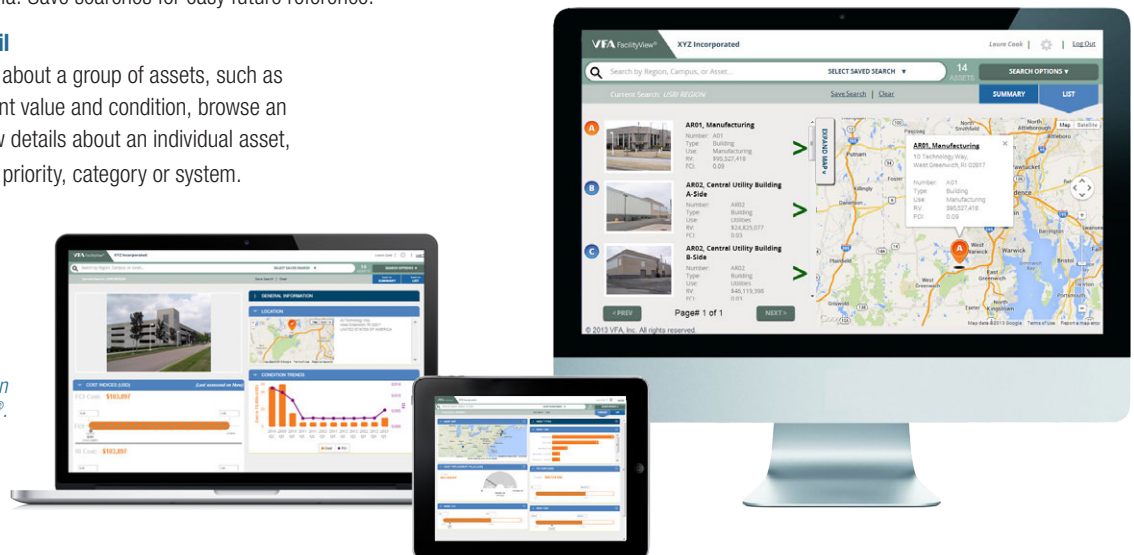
ia. Save searches for easy future reference.

il

about a group of assets, such as nt value and condition, browse an v details about an individual asset, priority, category or system.

n
®.

VFA FacilityView® XYZ Incorporated Laura Cook | | Log Out

Search by Region, Campus, or Asset... SELECT SAVED SEARCH ▼ 14 ASSETS SEARCH OPTIONS ▼

Current Search: USRI REGION Save Search | Clear SUMMARY LIST

A AR01, Manufacturing
Number: A01
Type: Building
Use: Manufacturing
RV: $95,527,418
FCI: 0.09

B AR02, Central Utility Building A-Side
Number: AR02
Type: Building
Use: Utilities
RV: $24,825,077
FCI: 0.03

C AR02, Central Utility Building B-Side
Number: AR02
Type: Building
Use: Utilities
RV: $46,119,398
FCI: 0.01

EXPAND MAP

AR01, Manufacturing
10 Technology Way,
West Greenwich, RI 02817
Number: A01
Type: Building
Use: Manufacturing
RV: $95,527,418
FCI: 0.09

Map Satellite

< PREV Page# 1 of 1 NEXT >

© 2013 VFA, Inc. All rights reserved.

Map data ©2013 Google Terms of Use Report a map error

GENERAL INFORMATION
LOCATION
COST INDICES (USD)
FCI Cost: $183,897
RI Cost: $183,897
CONDITION TRENDS